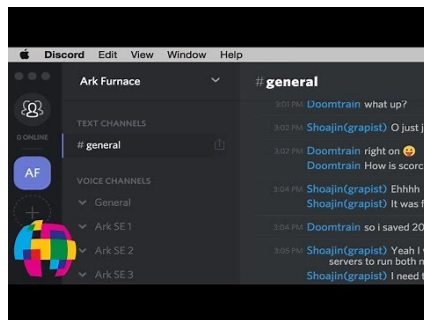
Discord Edit View Window Help

0 ONLINE

AF

Ark Furnace

TEXT CHANNELS

# general

VOICE CHANNELS

General

Ark SE 1

Ark SE 2

Ark SE 3

# general

3:01 PM Doomtrain what up?

3:02 PM Shoajin(grapist) O just j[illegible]

3:02 PM Doomtrain right on 😛

Doomtrain How is scorc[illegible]

3:04 PM Shoajin(grapist) Ehhhh

Shoajin(grapist) It was f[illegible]

3:04 PM Doomtrain so i saved 20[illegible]

3:05 PM Shoajin(grapist) Yeah I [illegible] servers to run both m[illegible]

Shoajin(grapist) I need t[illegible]